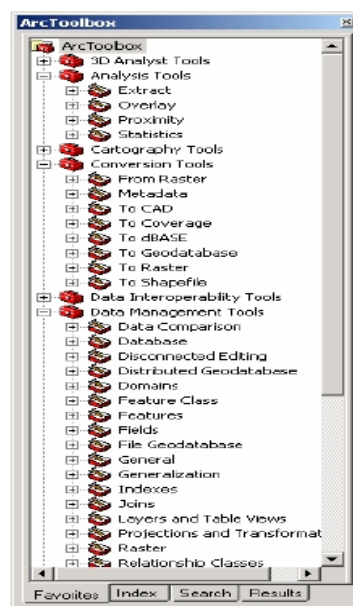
ArcToolbox

ArcToolbox
3D Analyst Tools
Analysis Tools
Extract
Overlay
Proximity
Statistics
Cartography Tools
Conversion Tools
From Raster
Metadata
To CAD
To Coverage
To dBASE
To Geodatabase
To Raster
To Shapefile
Data Interoperability Tools
Data Management Tools
Data Comparison
Database
Disconnected Editing
Distributed Geodatabase
Domains
Feature Class
Features
Fields
File Geodatabase
General
Generalization
Indexes
Joins
Layers and Table Views
Projections and Transformat
Raster
Relationship Classes

Favorites | Index | Search | Results